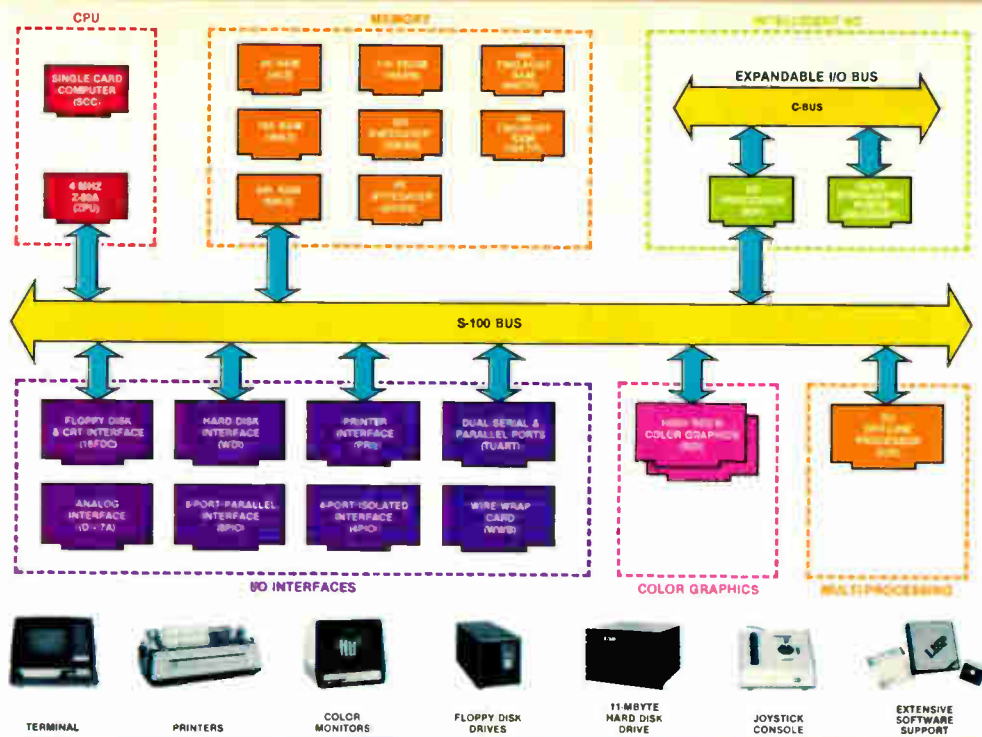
CPU

SINGLE CARD COMPUTER (SCC)

4 MHZ Z-80A (CPU)

MEMORY

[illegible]

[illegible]

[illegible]

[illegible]

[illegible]

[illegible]

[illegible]

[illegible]

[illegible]

INTELLIGENT I/O

EXPANDABLE I/O BUS

C-BUS

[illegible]

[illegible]

S-100 BUS

FLOPPY DISK & CRT INTERFACE (16FDC)

HARD DISK INTERFACE (WDI)

PRINTER INTERFACE (PRI)

DUAL SERIAL & PARALLEL PORTS (TUART)

ANALOG INTERFACE (D + 7A)

6-PORT PARALLEL INTERFACE (6PIO)

4-PORT ISOLATED INTERFACE (4PIO)

WIRE WRAP CARD (WWB)

I/O INTERFACES

HIGH RES'N COLOR GRAPHICS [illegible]

COLOR GRAPHICS

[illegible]

MULTIPROCESSING

TERMINAL

PRINTERS

COLOR MONITORS

FLOPPY DISK DRIVES

11-MBYTE HARD DISK DRIVE

JOYSTICK CONSOLE

EXTENSIVE SOFTWARE SUPPORT